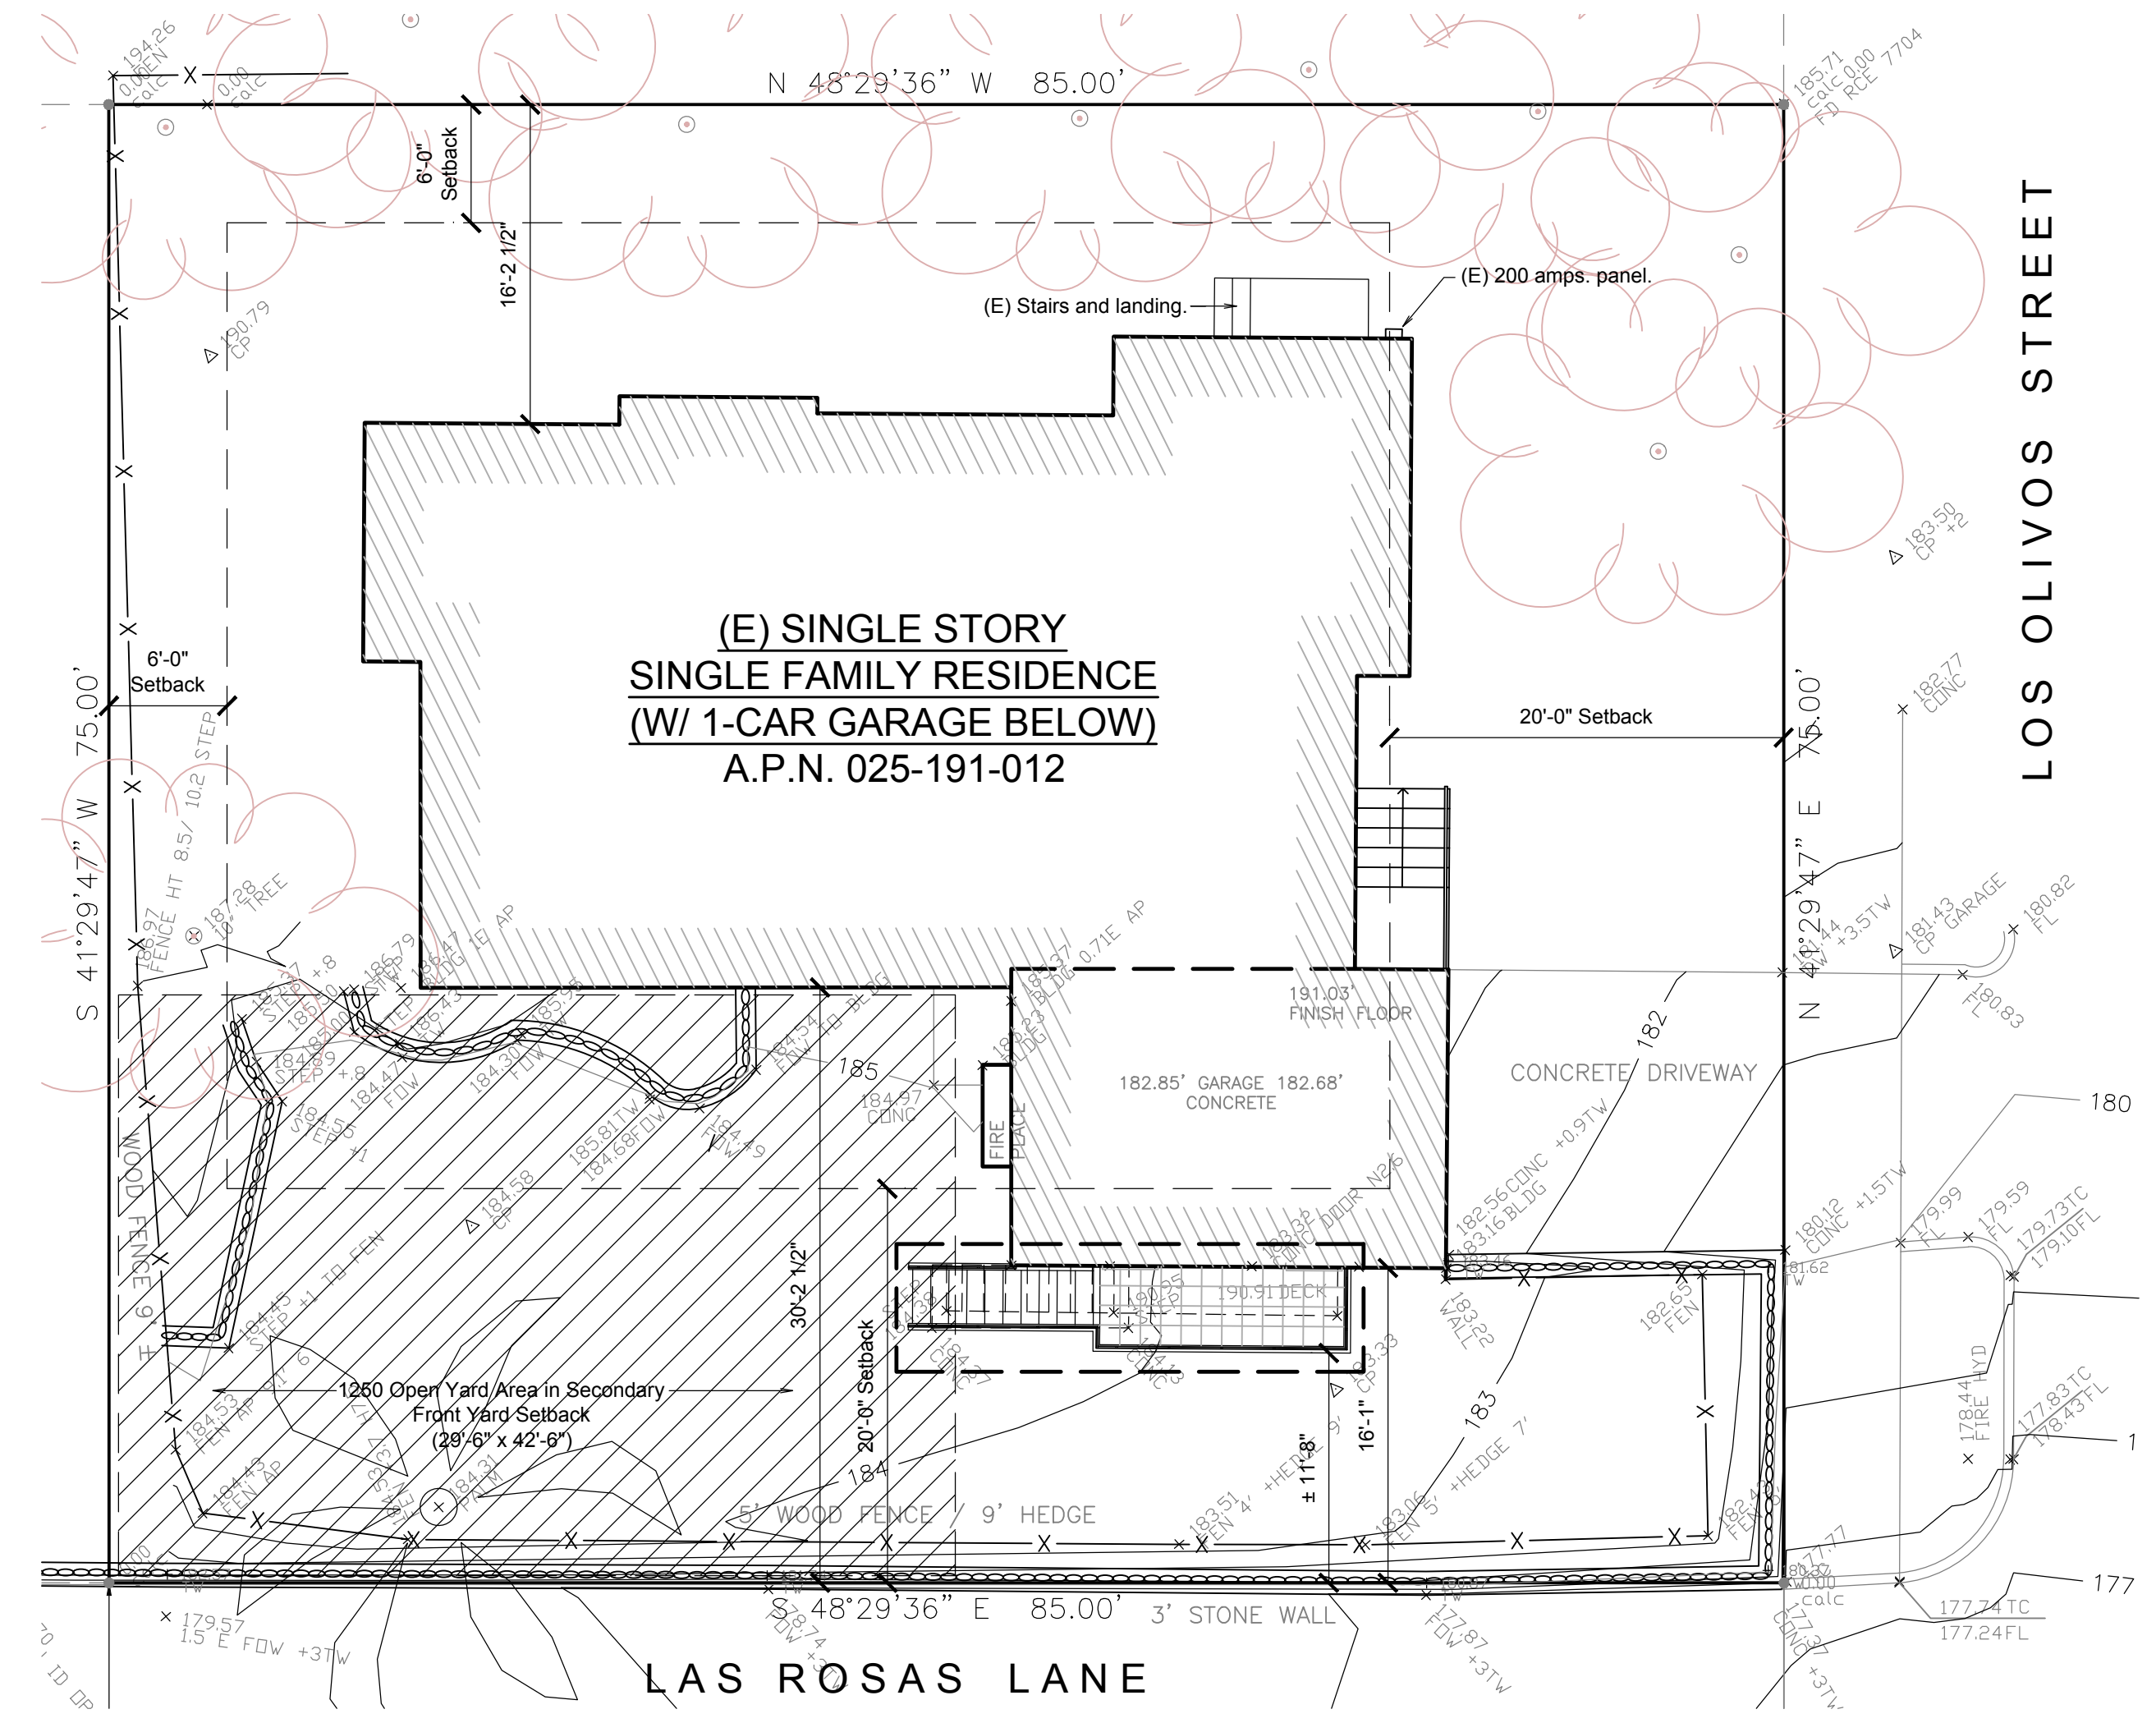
N 48°29'36" W 85.00'

194.26 0.00EN Calc

0.00 Calc

185.71 Calc 0.00 FD RCE 7704

6'-0" Setback

16'-2 1/2"

(E) Stairs and landing.

(E) 200 amps. panel.

LOS OLIVOS STREET

190.79 CP

(E) SINGLE STORY
SINGLE FAMILY RESIDENCE
(W/ 1-CAR GARAGE BELOW)
A.P.N. 025-191-012

6'-0" Setback

S 41°29'47" W 75.00'

20'-0" Setback

N 41°29'47" E 75.00'

183.50 CP +2

182.77 CONC

HT 8.5/ 10.2 STEP

187.28 18" TREE

186.97 FENCE

191.03' FINISH FLOOR

182.85' GARAGE 182.68' CONCRETE

CONCRETE DRIVEWAY

182

185

184.97 CONC

FIRE PLACE

181.43 CP GARAGE

180.82 FL

180.83 FL

180

WOOD FENCE 6'

30'-2 1/2"

184.58 CP

190.91 DECK

182.56 CONC +0.9TW

183.16 BLDG

180.12 CONC +1.5TW

179.99 FL

179.59 FL

179.73TC 179.10FL

181.62 TW

182.65 FEN

183.22 WALL

1250 Open Yard Area in Secondary Front Yard Setback (29'-6" x 42'-6")

20'-0" Setback

16'-1"

± 11'-8"

183.33 CP

183

184

178.44 FIRE HYD

177.83TC 178.43FL

184.53 FEN AP

184.31 PALM

5' WOOD FENCE / 9' HEDGE

183.51 FEN 4' +HEDGE 9'

183.06 FEN 5' +HEDGE 7'

S 48°29'36" E 85.00'

3' STONE WALL

177.77

0.00 Calc

179.57 1.5' E FOW +3TW

177.87 FOW +3TW

177.37 CONC +3TW

177

177.74 TC
177.24FL

LAS ROSAS LANE